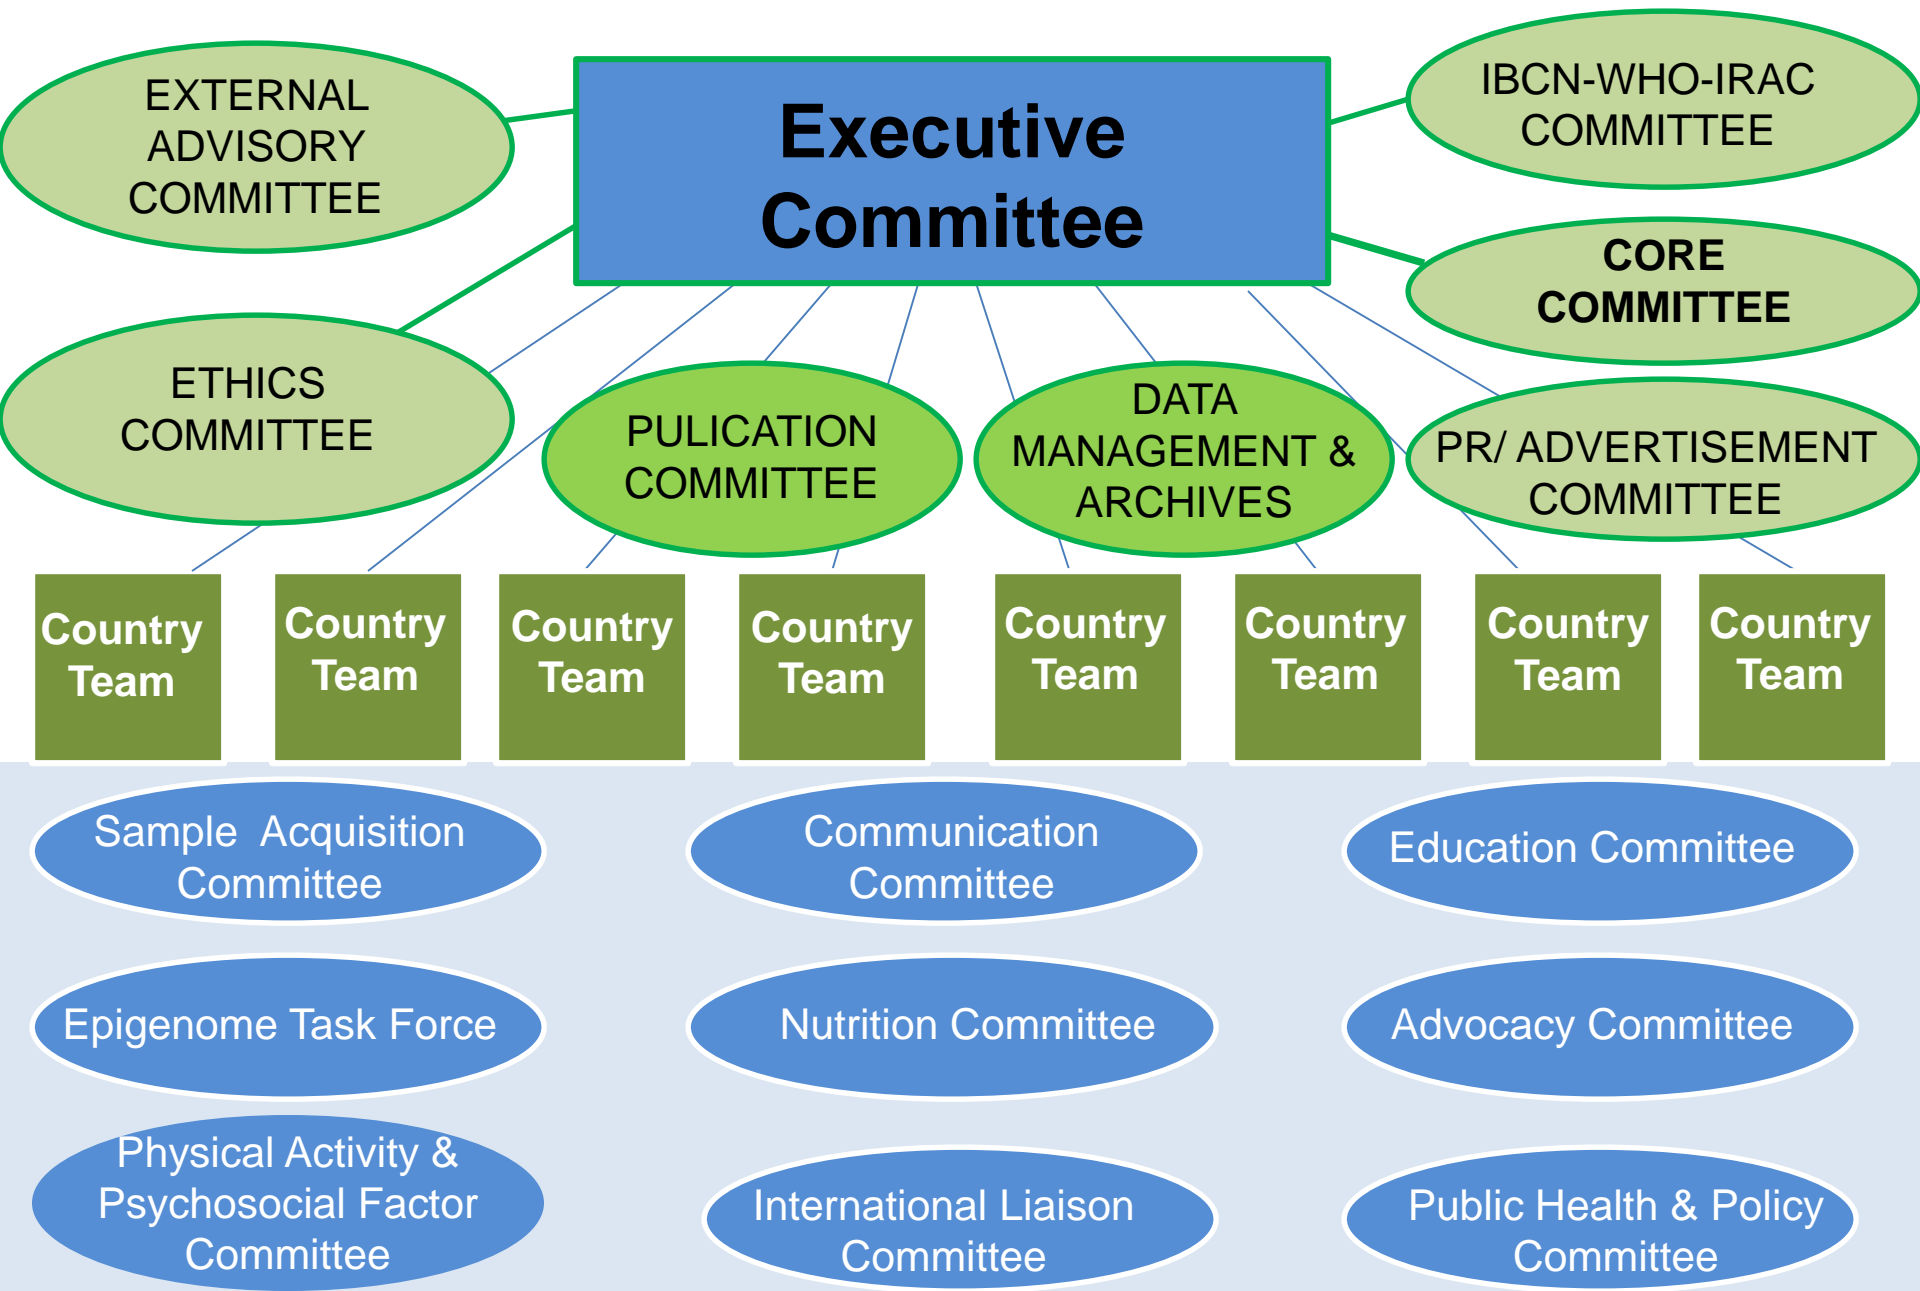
EXTERNAL ADVISORY COMMITTEE

Executive Committee

IBCN-WHO-IRAC COMMITTEE

CORE COMMITTEE

ETHICS COMMITTEE

PULICATION COMMITTEE

DATA MANAGEMENT & ARCHIVES

PR/ ADVERTISEMENT COMMITTEE

Country Team

Country Team

Country Team

Country Team

Country Team

Country Team

Country Team

Country Team

Sample Acquisition Committee

Communication Committee

Education Committee

Epigenome Task Force

Nutrition Committee

Advocacy Committee

Physical Activity & Psychosocial Factor Committee

International Liaison Committee

Public Health & Policy Committee